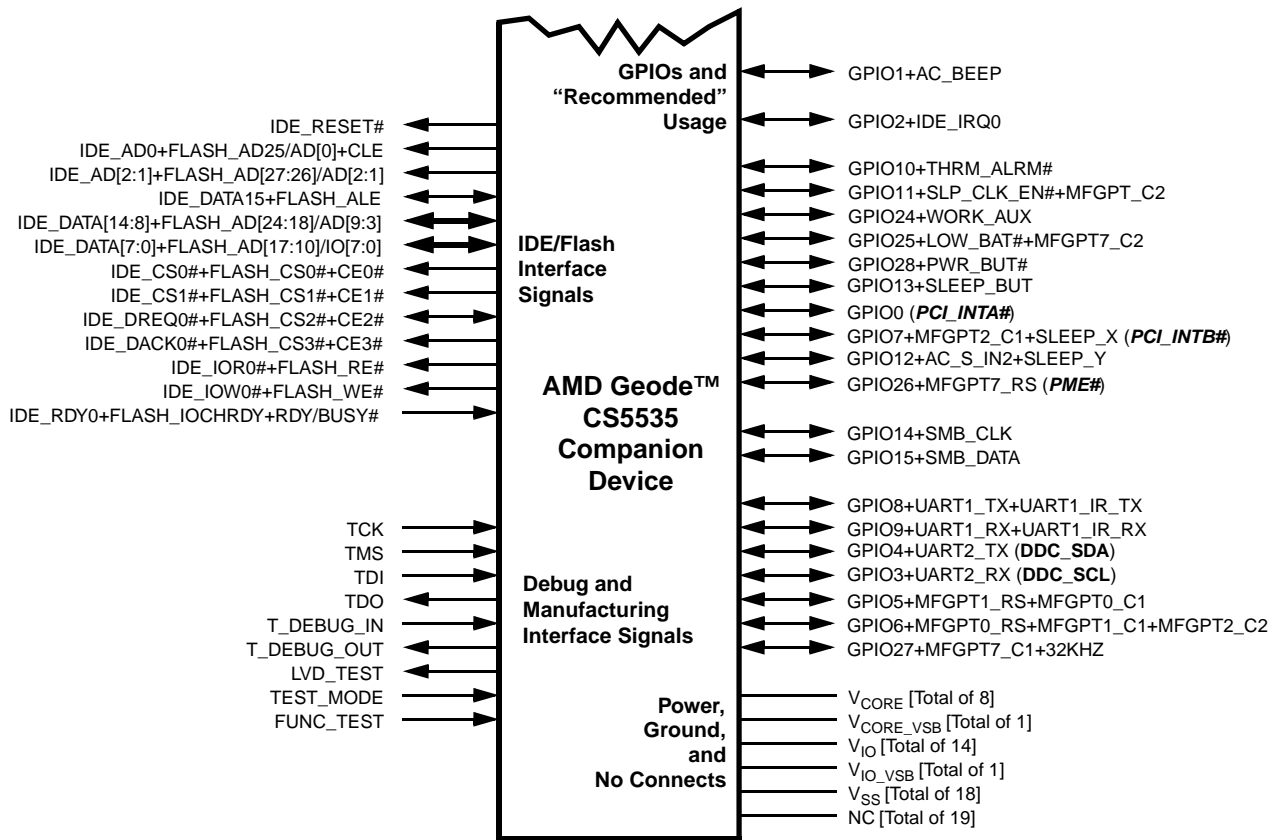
IDE_RESET#
IDE_AD0+FLASH_AD25/AD[0]+CLE
IDE_AD[2:1]+FLASH_AD[27:26]/AD[2:1]
IDE_DATA15+FLASH_ALE
IDE_DATA[14:8]+FLASH_AD[24:18]/AD[9:3]
IDE_DATA[7:0]+FLASH_AD[17:10]/IO[7:0]
IDE_CS0#+FLASH_CS0#+CE0#
IDE_CS1#+FLASH_CS1#+CE1#
IDE_DREQ0#+FLASH_CS2#+CE2#
IDE_DACK0#+FLASH_CS3#+CE3#
IDE_IOR0#+FLASH_RE#
IDE_IOW0#+FLASH_WE#
IDE_RDY0+FLASH_IOCHRDY+RDY/BUSY#

TCK
TMS
TDI
TDO
T_DEBUG_IN
T_DEBUG_OUT
LVD_TEST
TEST_MODE
FUNC_TEST

GPIOs and "Recommended" Usage

IDE/Flash Interface Signals

AMD Geode™ CS5535 Companion Device

Debug and Manufacturing Interface Signals

Power, Ground, and No Connects

GPIO1+AC_BEEP
GPIO2+IDE_IRQ0
GPIO10+THRM_ALRM#
GPIO11+SLP_CLK_EN#+MFGPT_C2
GPIO24+WORK_AUX
GPIO25+LOW_BAT#+MFGPT7_C2
GPIO28+PWR_BUT#
GPIO13+SLEEP_BUT
GPIO0 (PCI_INTA#)
GPIO7+MFGPT2_C1+SLEEP_X (PCI_INTB#)
GPIO12+AC_S_IN2+SLEEP_Y
GPIO26+MFGPT7_RS (PME#)
GPIO14+SMB_CLK
GPIO15+SMB_DATA
GPIO8+UART1_TX+UART1_IR_TX
GPIO9+UART1_RX+UART1_IR_RX
GPIO4+UART2_TX (DDC_SDA)
GPIO3+UART2_RX (DDC_SCL)
GPIO5+MFGPT1_RS+MFGPT0_C1
GPIO6+MFGPT0_RS+MFGPT1_C1+MFGPT2_C2
GPIO27+MFGPT7_C1+32KHZ
$V_{CORE}$ [Total of 8]
$V_{CORE\_VSB}$ [Total of 1]
$V_{IO}$ [Total of 14]
$V_{IO\_VSB}$ [Total of 1]
$V_{SS}$ [Total of 18]
NC [Total of 19]